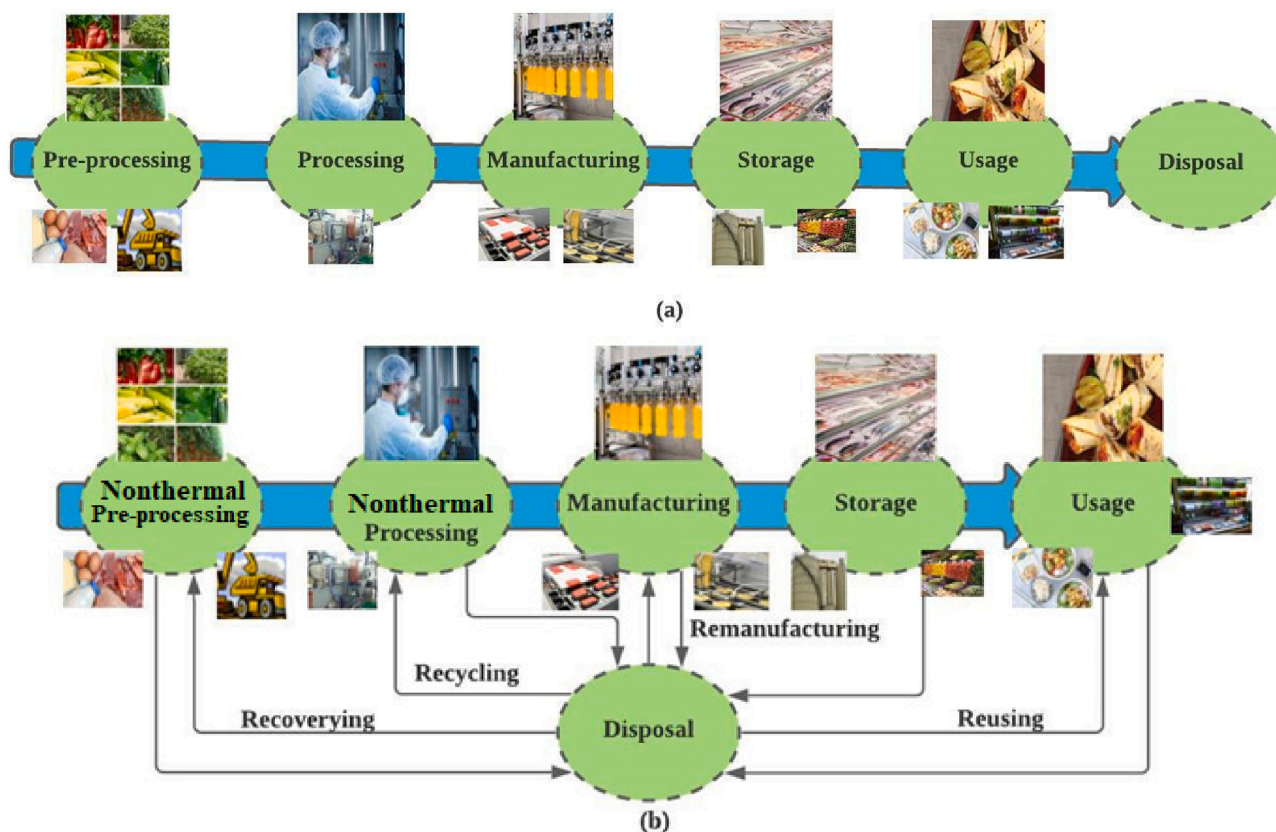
Pre-processing

Processing

Manufacturing

Storage

Usage

Disposal

(a)

Nonthermal Pre-processing

Nonthermal Processing

Manufacturing

Storage

Usage

Remanufacturing

Recycling

Recoverying

Disposal

Reusing

(b)